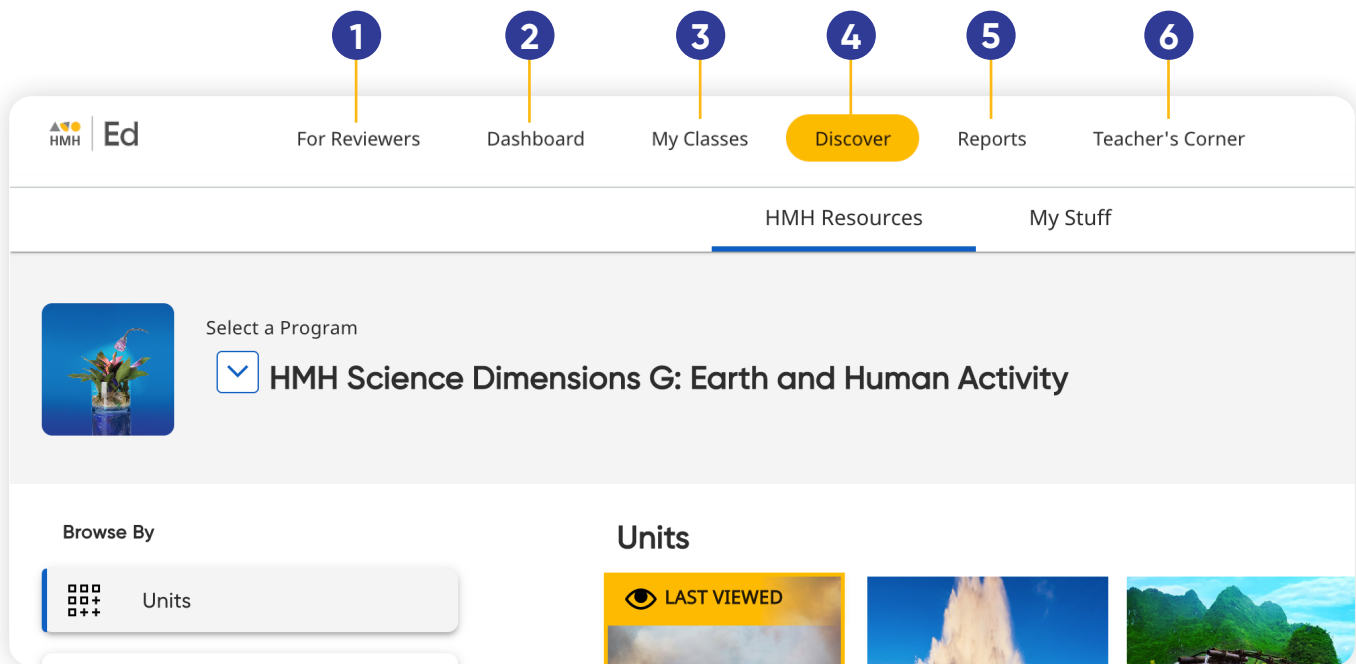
1 2 3 4 5 6

HMH Ed

For Reviewers Dashboard My Classes Discover Reports Teacher's Corner

HMH Resources My Stuff

Select a Program

HMH Science Dimensions G: Earth and Human Activity

Browse By

Units

Units

LAST VIEWED